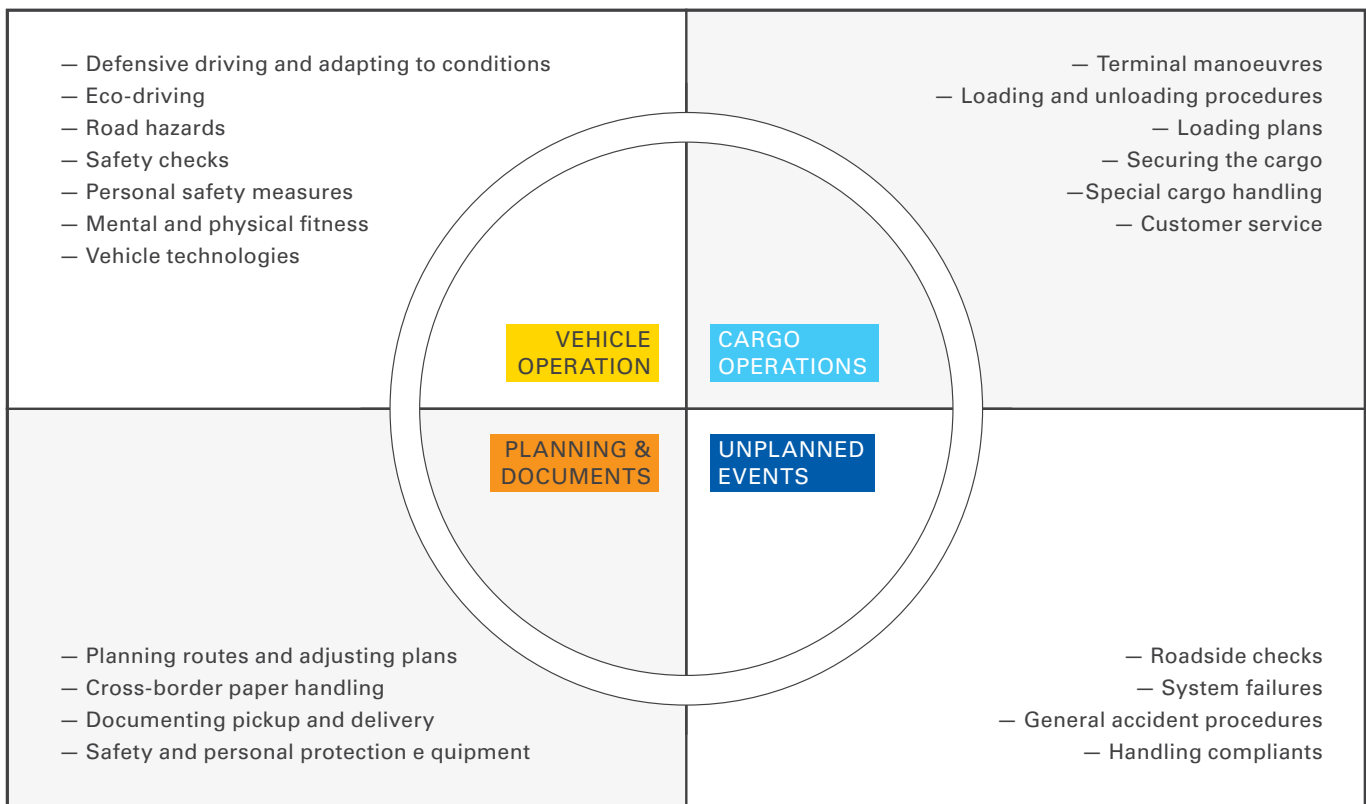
— Defensive driving and adapting to conditions
— Eco-driving
— Road hazards
— Safety checks
— Personal safety measures
— Mental and physical fitness
— Vehicle technologies

— Terminal manoeuvres
— Loading and unloading procedures
— Loading plans
— Securing the cargo
—Special cargo handling
— Customer service

VEHICLE OPERATION

CARGO OPERATIONS

PLANNING & DOCUMENTS

UNPLANNED EVENTS

— Planning routes and adjusting plans
— Cross-border paper handling
— Documenting pickup and delivery
— Safety and personal protection e quipment

— Roadside checks
— System failures
— General accident procedures
— Handling compliants